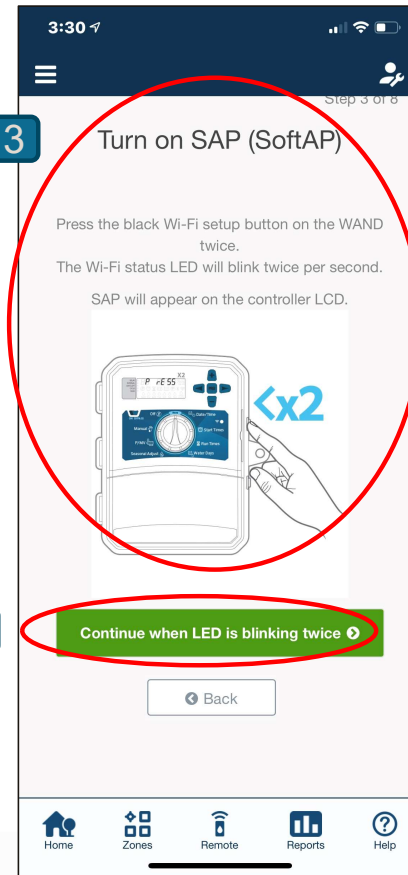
3:30

Step 3 of 8

3

Turn on SAP (SoftAP)

Press the black Wi-Fi setup button on the WAND twice.
The Wi-Fi status LED will blink twice per second.

SAP will appear on the controller LCD.

P rE55

X2

Off

Date/Time

Manual

Start Times

PI WI

Run Times

Seasonal Adjust

Water Days

<x2

Continue when LED is blinking twice

Back

Home

Zones

Remote

Reports

Help